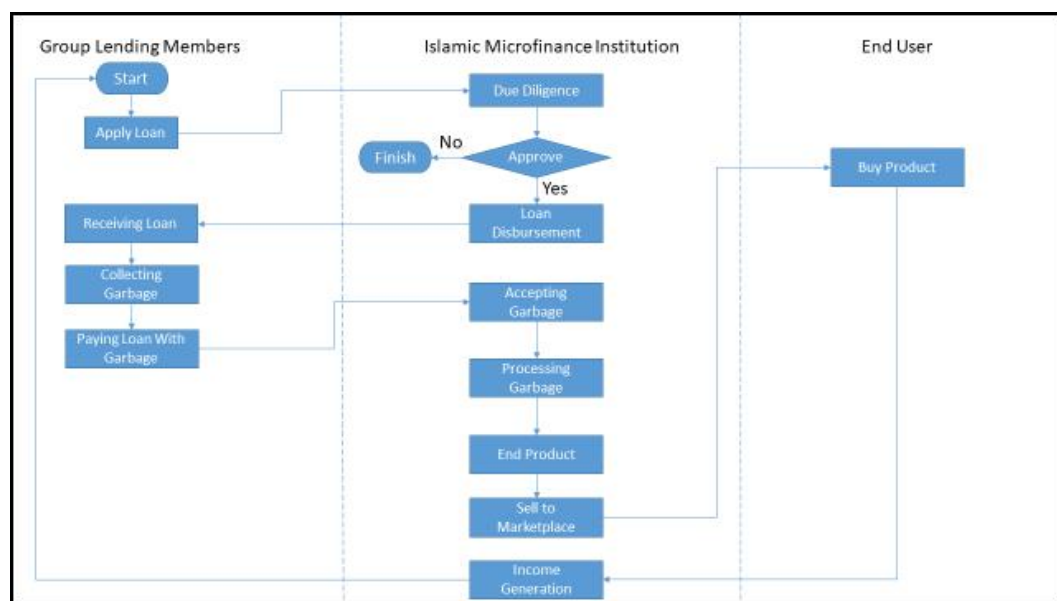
Group Lending Members

Islamic Microfinance Institution

End User

Start

Apply Loan

Due Diligence

No

Finish

Approve

Yes

Buy Product

Receiving Loan

Loan Disbursement

Collecting Garbage

Paying Loan With Garbage

Accepting Garbage

Processing Garbage

End Product

Sell to Marketplace

Income Generation